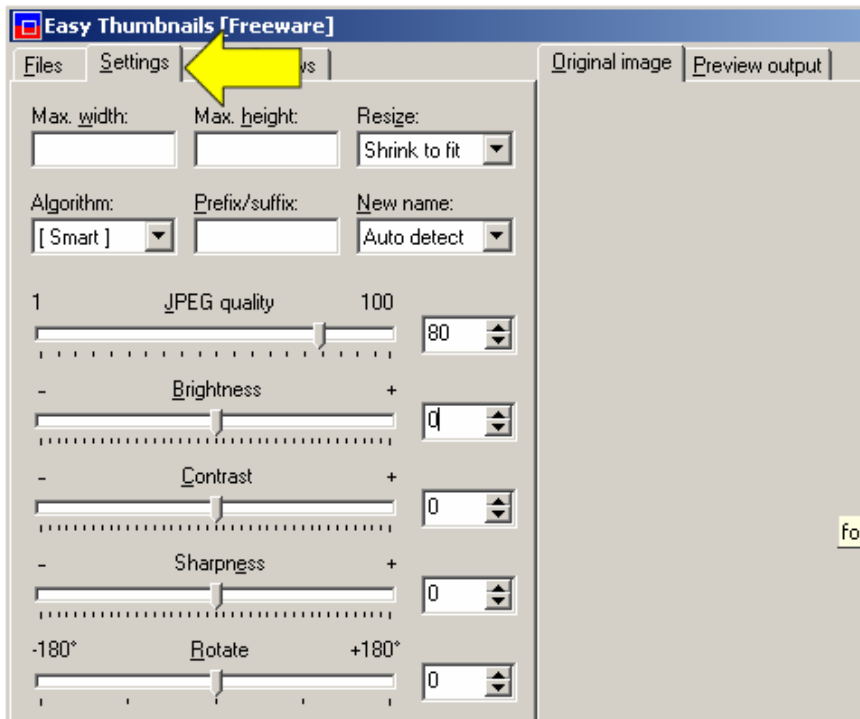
Easy Thumbnails [Freeware]

Files | Settings | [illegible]ws

Original image | Preview output

Max. width:
Max. height:
Resize:
Shrink to fit

Algorithm:
[ Smart ]
Prefix/suffix:
New name:
Auto detect

1 JPEG quality 100
80

- Brightness +
0

- Contrast +
0

- Sharpness +
0

-180° Rotate +180°
0

fo